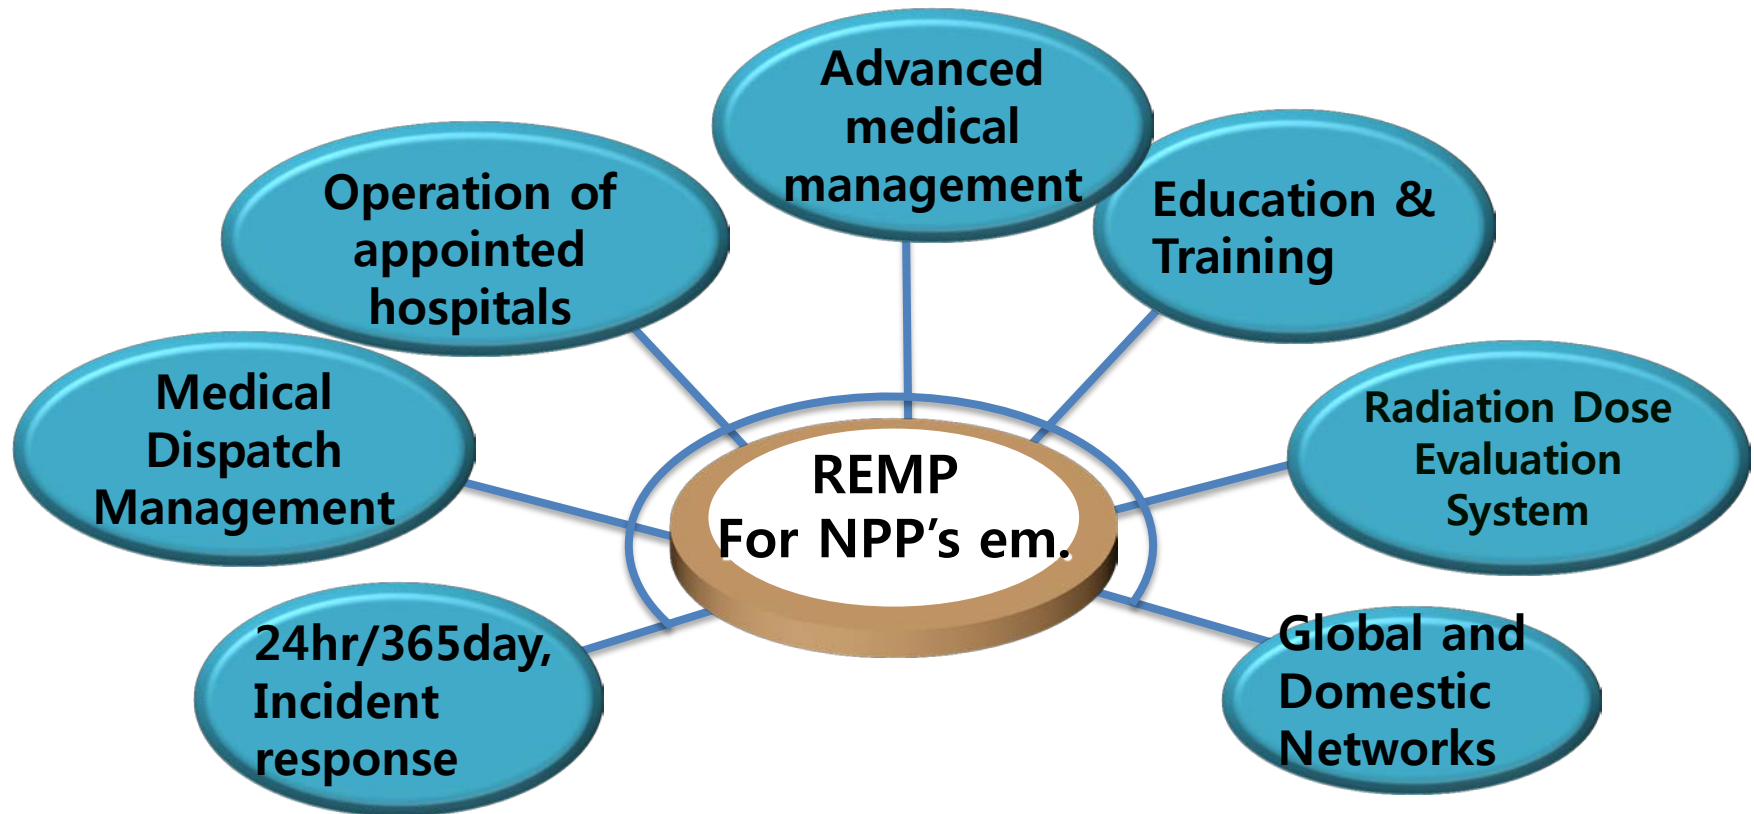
Advanced medical management

Operation of appointed hospitals

Education & Training

Medical Dispatch Management

REMP
For NPP’s em.

Radiation Dose Evaluation System

24hr/365day, Incident response

Global and Domestic Networks